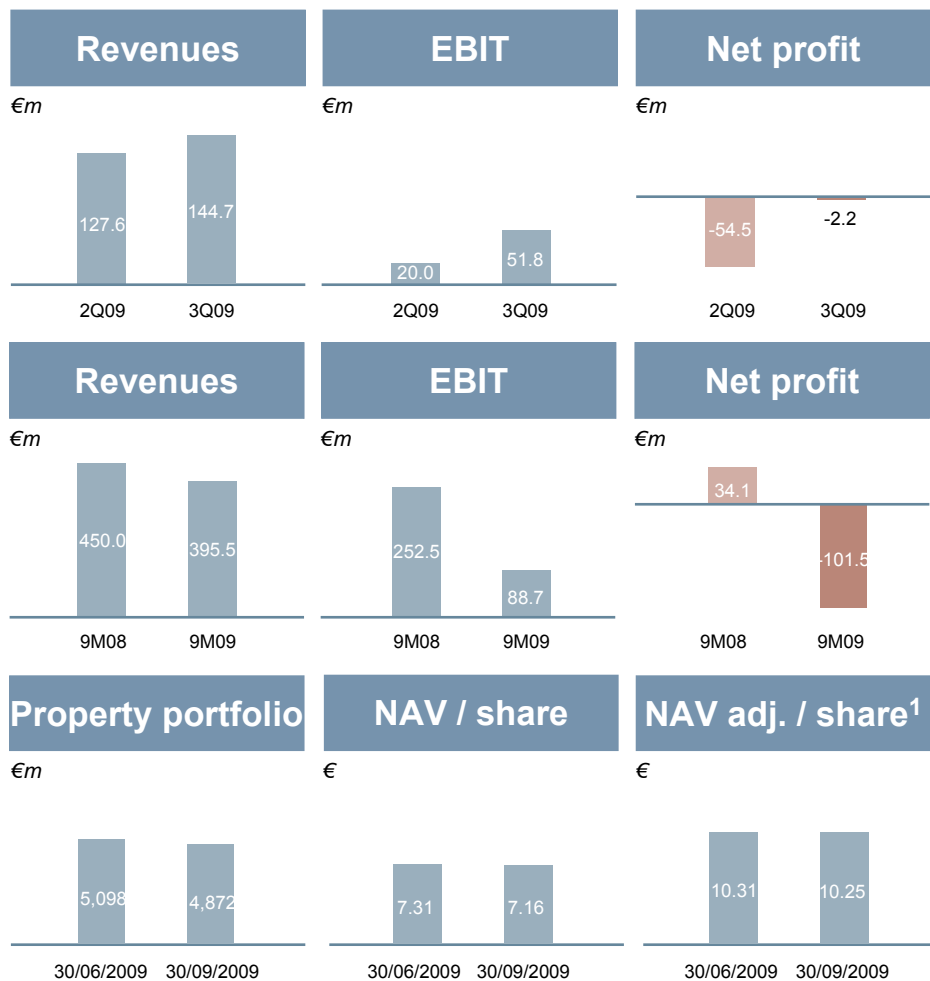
Revenues
€m
127.6
144.7
2Q09
3Q09

EBIT
€m
20.0
51.8
2Q09
3Q09

Net profit
€m
-54.5
-2.2
2Q09
3Q09

Revenues
€m
450.0
395.5
9M08
9M09

EBIT
€m
252.5
88.7
9M08
9M09

Net profit
€m
34.1
-101.5
9M08
9M09

Property portfolio
€m
5,098
4,872
30/06/2009
30/09/2009

NAV / share
€
7.31
7.16
30/06/2009
30/09/2009

NAV adj. / share$^1$
€
10.31
10.25
30/06/2009
30/09/2009